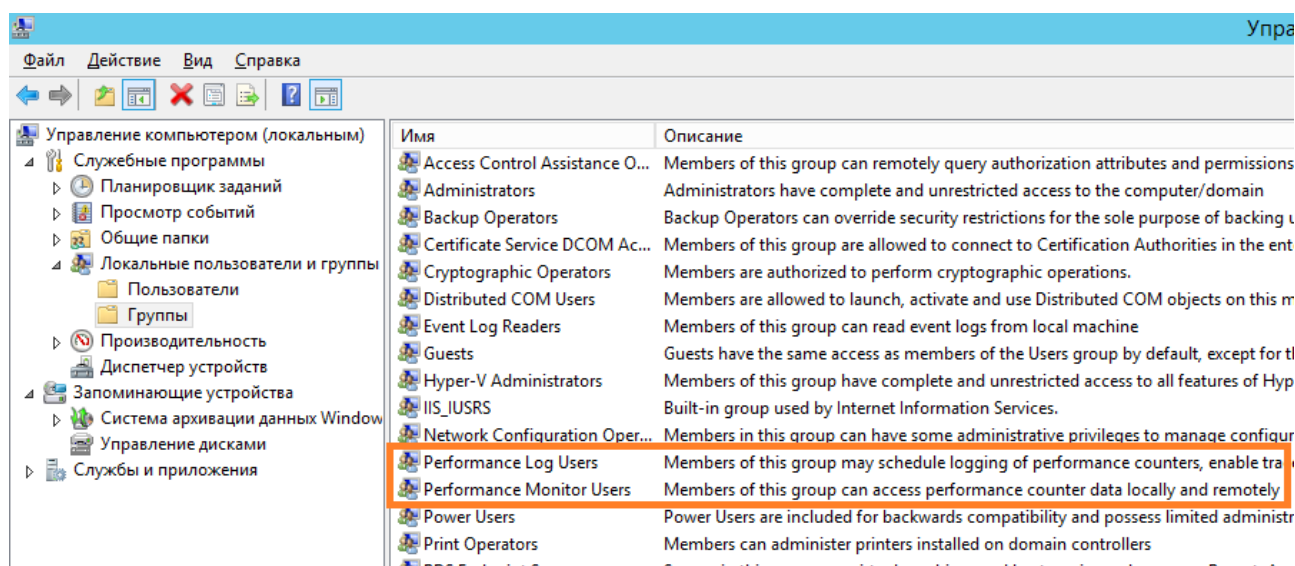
Упра

Файл Действие Вид Справка

Управление компьютером (локальным)
Служебные программы
Планировщик заданий
Просмотр событий
Общие папки
Локальные пользователи и группы
Пользователи
Группы
Производительность
Диспетчер устройств
Запоминающие устройства
Система архивации данных Window
Управление дисками
Службы и приложения

| Имя | Описание |
|---|---|
| Access Control Assistance O... | Members of this group can remotely query authorization attributes and permissions |
| Administrators | Administrators have complete and unrestricted access to the computer/domain |
| Backup Operators | Backup Operators can override security restrictions for the sole purpose of backing u |
| Certificate Service DCOM Ac... | Members of this group are allowed to connect to Certification Authorities in the ent |
| Cryptographic Operators | Members are authorized to perform cryptographic operations. |
| Distributed COM Users | Members are allowed to launch, activate and use Distributed COM objects on this m |
| Event Log Readers | Members of this group can read event logs from local machine |
| Guests | Guests have the same access as members of the Users group by default, except for t |
| Hyper-V Administrators | Members of this group have complete and unrestricted access to all features of Hyp |
| IIS_IUSRS | Built-in group used by Internet Information Services. |
| Network Configuration Oper... | Members in this group can have some administrative privileges to manage configu |
| Performance Log Users | Members of this group may schedule logging of performance counters, enable tra |
| Performance Monitor Users | Members of this group can access performance counter data locally and remotely |
| Power Users | Power Users are included for backwards compatibility and possess limited administr |
| Print Operators | Members can administer printers installed on domain controllers |